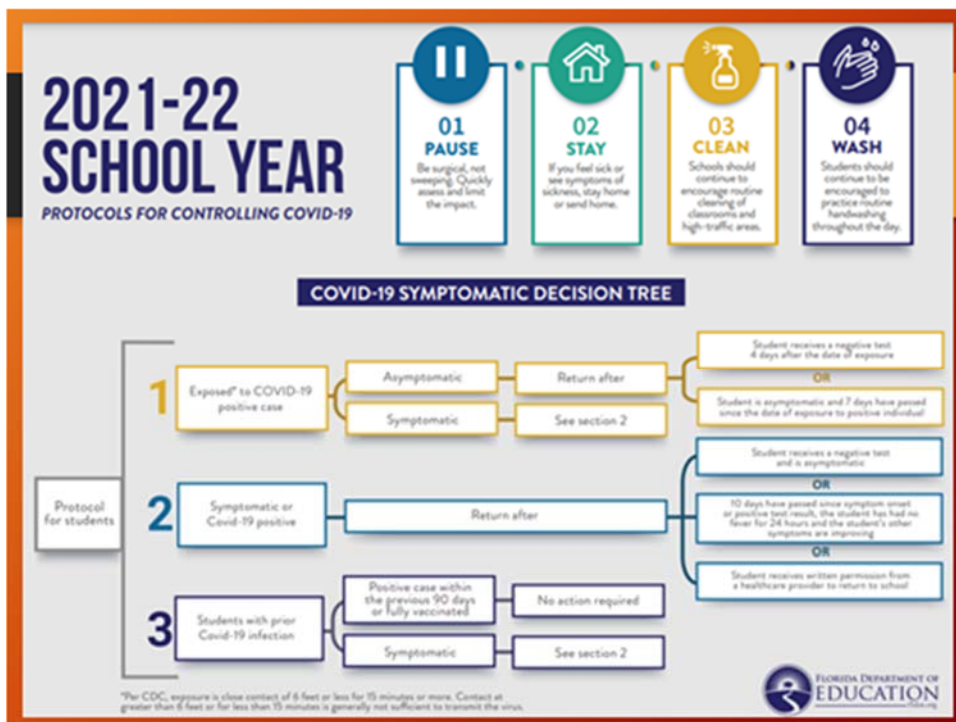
2021-22
SCHOOL YEAR

PROTOCOLS FOR CONTROLLING COVID-19

01
PAUSE
Be surgical, not sweeping. Quickly assess and limit the impact.

02
STAY
If you feel sick or see symptoms of sickness, stay home or send home.

03
CLEAN
Schools should continue to encourage routine cleaning of classrooms and high-traffic areas.

04
WASH
Students should continue to be encouraged to practice routine handwashing throughout the day.

COVID-19 SYMPTOMATIC DECISION TREE

Protocol for students

1
Exposed* to COVID-19 positive case
Asymptomatic
Return after
Student receives a negative test 4 days after the date of exposure
OR
Student is asymptomatic and 7 days have passed since the date of exposure to positive individual
Symptomatic
See section 2

2
Symptomatic or Covid-19 positive
Return after
Student receives a negative test and is asymptomatic
OR
10 days have passed since symptom onset or positive test result, the student has had no fever for 24 hours and the student's other symptoms are improving
OR
Student receives written permission from a healthcare provider to return to school

3
Students with prior Covid-19 infection
Positive case within the previous 90 days or fully vaccinated
No action required
Symptomatic
See section 2

*Per CDC, exposure is close contact of 6 feet or less for 15 minutes or more. Contact at greater than 6 feet or for less than 15 minutes is generally not sufficient to transmit the virus.

FLORIDA DEPARTMENT OF EDUCATION
fldoe.org